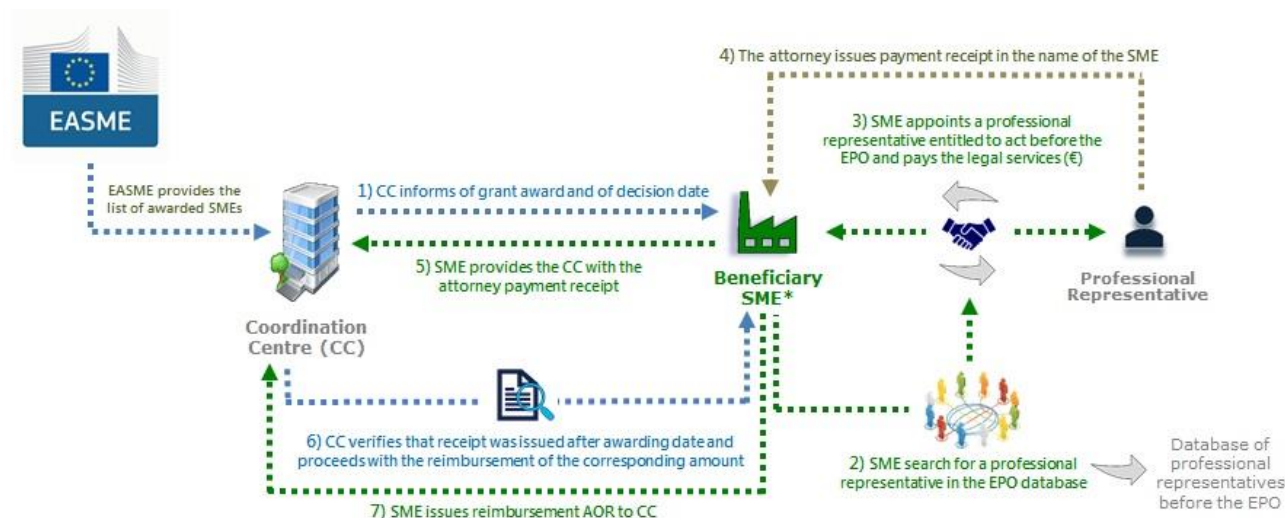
EASME

4) The attorney issues payment receipt in the name of the SME

3) SME appoints a professional representative entitled to act before the EPO and pays the legal services (€)

EASME provides the list of awarded SMEs

1) CC informs of grant award and of decision date

5) SME provides the CC with the attorney payment receipt

Beneficiary SME*

Professional Representative

Coordination Centre (CC)

6) CC verifies that receipt was issued after awarding date and proceeds with the reimbursement of the corresponding amount

2) SME search for a professional representative in the EPO database

Database of professional representatives before the EPO

7) SME issues reimbursement AOR to CC